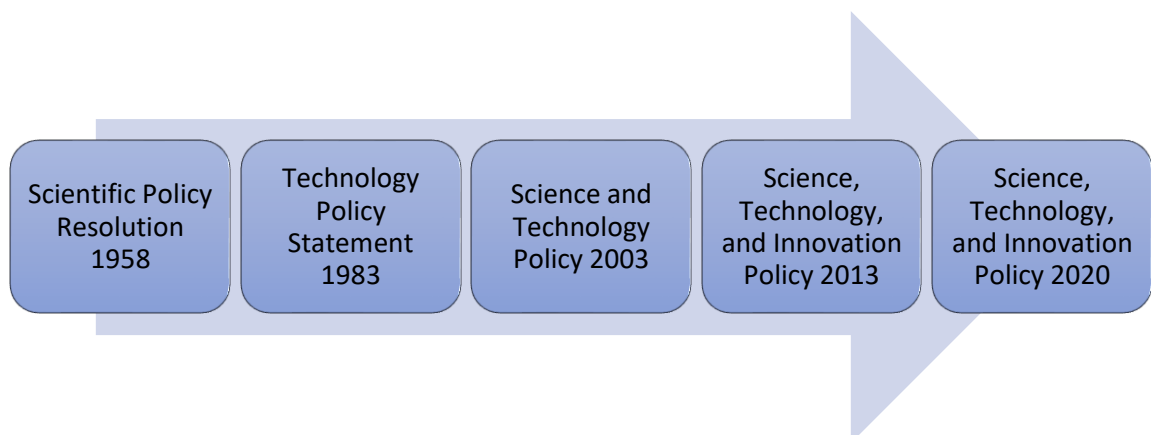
Scientific Policy Resolution 1958

Technology Policy Statement 1983

Science and Technology Policy 2003

Science, Technology, and Innovation Policy 2013

Science, Technology, and Innovation Policy 2020